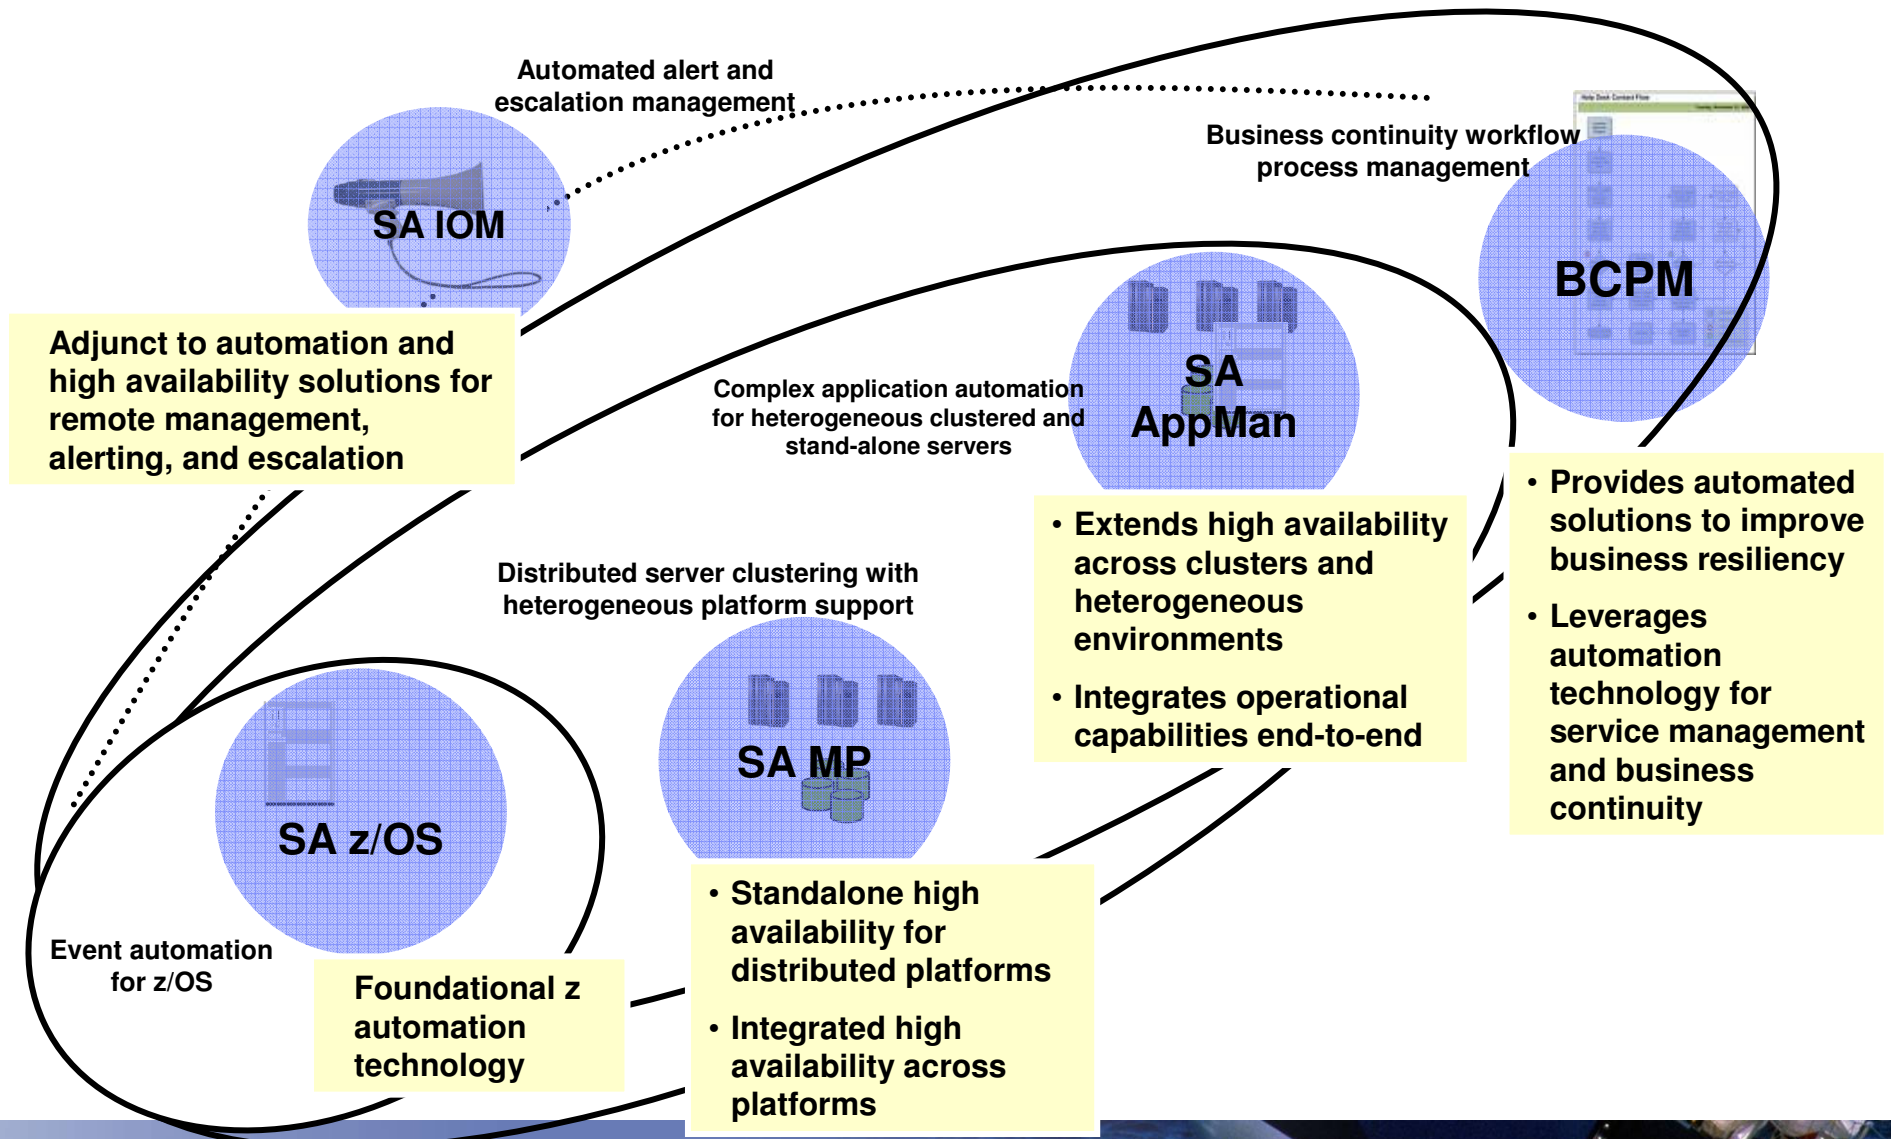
Automated alert and escalation management

Business continuity workflow process management

SA IOM

BCPM

Adjunct to automation and high availability solutions for remote management, alerting, and escalation

Complex application automation for heterogeneous clustered and stand-alone servers

SA AppMan

• Provides automated solutions to improve business resiliency

• Leverages automation technology for service management and business continuity

• Extends high availability across clusters and heterogeneous environments

• Integrates operational capabilities end-to-end

Distributed server clustering with heterogeneous platform support

SA MP

SA z/OS

Event automation for z/OS

Foundational z automation technology

• Standalone high availability for distributed platforms

• Integrated high availability across platforms